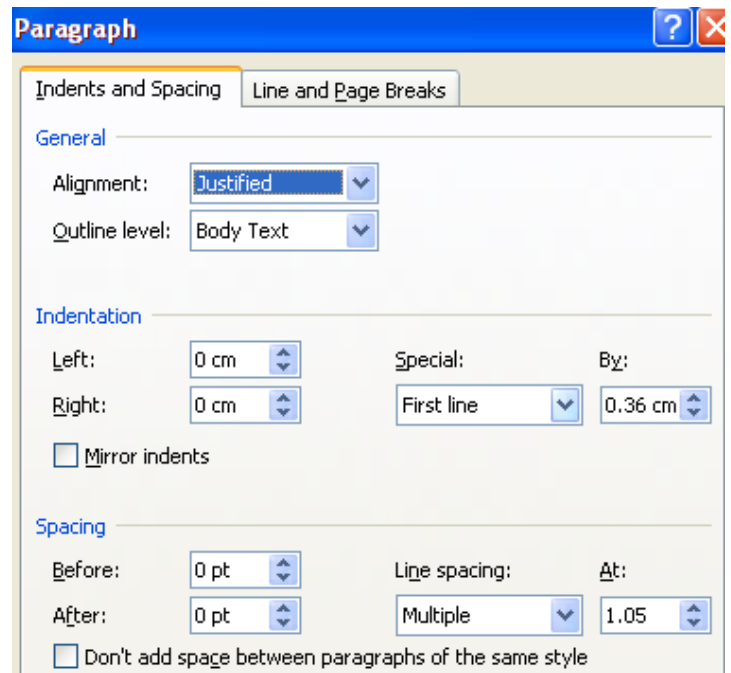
Paragraph

?

Indents and Spacing | Line and Page Breaks

General

Alignment: Justified

Outline level: Body Text

Indentation

Left: 0 cm

Right: 0 cm

Special: First line

By: 0.36 cm

Mirror indents

Spacing

Before: 0 pt

After: 0 pt

Line spacing: Multiple

At: 1.05

Don't add space between paragraphs of the same style